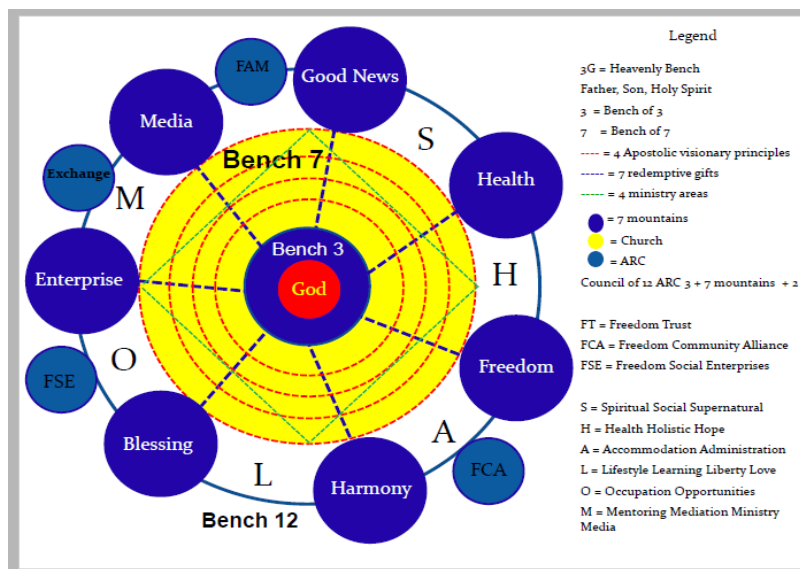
FAM
Good News
Media
S
Bench 7
Exchange
Health
M
Bench 3
Enterprise
God
H
Freedom
FSE
O
Blessing
A
FCA
L
Harmony
Bench 12

Legend

3G = Heavenly Bench
Father, Son, Holy Spirit
3 = Bench of 3
7 = Bench of 7
---- = 4 Apostolic visionary principles
----- = 7 redemptive gifts
----- = 4 ministry areas
= 7 mountains
= Church
= ARC
Council of 12 ARC 3 + 7 mountains + 2

FT = Freedom Trust
FCA = Freedom Community Alliance
FSE = Freedom Social Enterprises

S = Spiritual Social Supernatural
H = Health Holistic Hope
A = Accommodation Administration
L = Lifestyle Learning Liberty Love
O = Occupation Opportunities
M = Mentoring Mediation Ministry Media